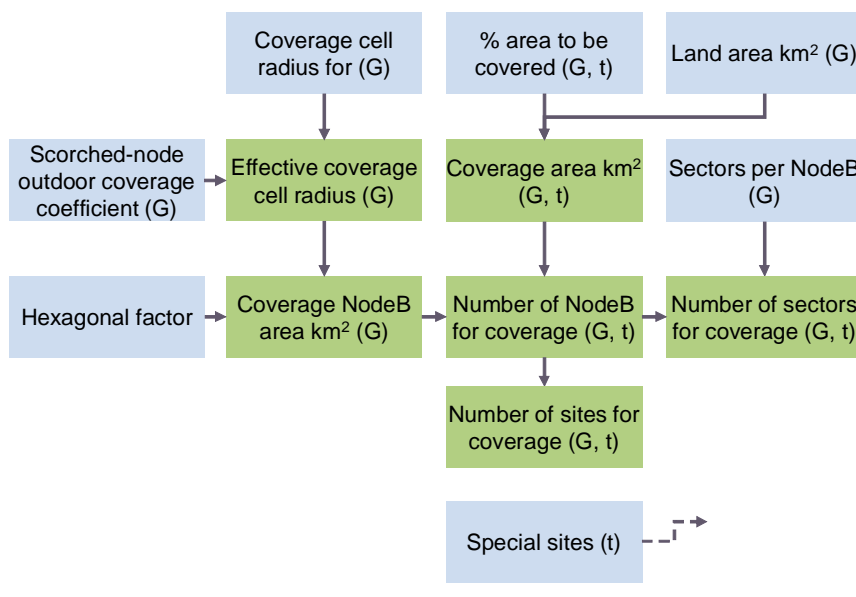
Coverage cell radius for (G)

% area to be covered (G, t)

Land area km$^2$ (G)

Scorched-node outdoor coverage coefficient (G)

Effective coverage cell radius (G)

Coverage area km$^2$ (G, t)

Sectors per NodeB (G)

Hexagonal factor

Coverage NodeB area km$^2$ (G)

Number of NodeB for coverage (G, t)

Number of sectors for coverage (G, t)

Number of sites for coverage (G, t)

Special sites (t)